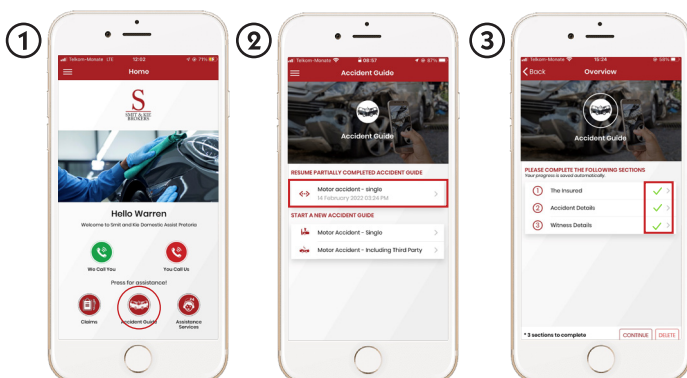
①

Telkom-Mobile LTE 12:02 71%

Home

S
SMIT & KIE BROKERS

Hello Warren

Welcome to Smit and Kie Domestic Assist Pretoria

We Call You

You Call Us

Press for assistance!

Claims

Accident Guide

Assistance Services

②

Telkom-Mobile 08:57 87%

Accident Guide

Accident Guide

RESUME PARTIALLY COMPLETED ACCIDENT GUIDE

Motor accident - single
14 February 2022 03:24 PM

START A NEW ACCIDENT GUIDE

Motor Accident - Single

Motor Accident - Including Third Party

③

Telkom-Mobile 15:24 58%

Back Overview

Accident Guide

PLEASE COMPLETE THE FOLLOWING SECTIONS
Your progress is saved automatically

1 The Insured

2 Accident Details

3 Witness Details

* 3 sections to complete

CONTINUE

DELETE